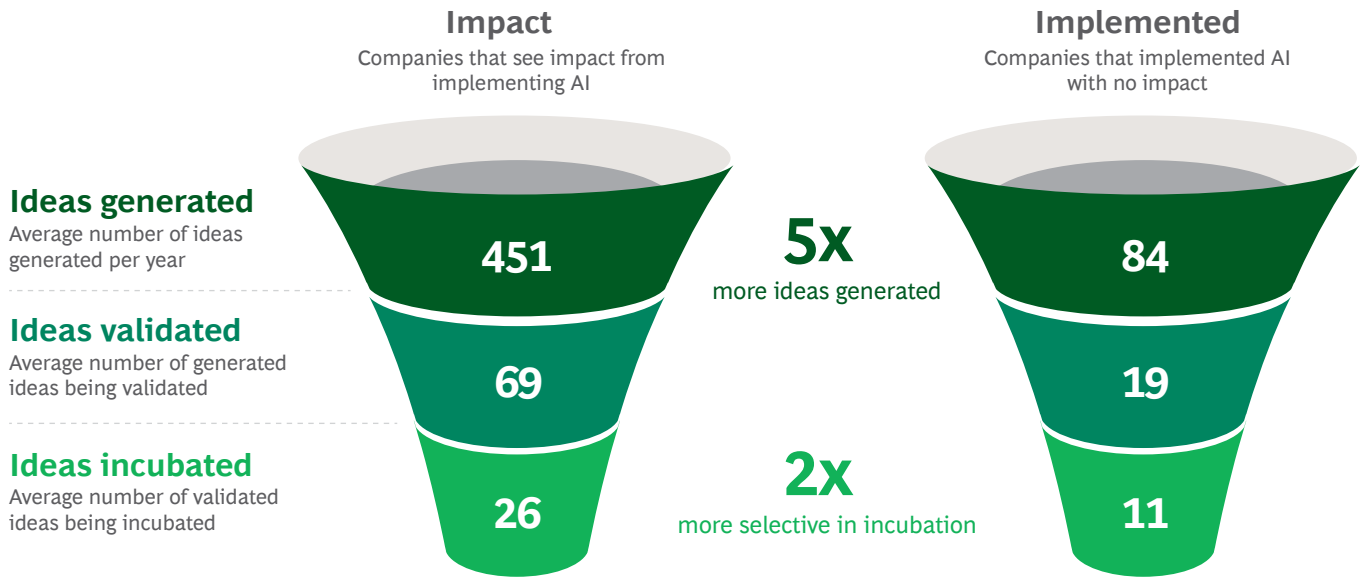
Impact
Companies that see impact from implementing AI

Implemented
Companies that implemented AI with no impact

Ideas generated
Average number of ideas generated per year

451

5x
more ideas generated

84

Ideas validated
Average number of generated ideas being validated

69

19

Ideas incubated
Average number of validated ideas being incubated

26

2x
more selective in incubation

11